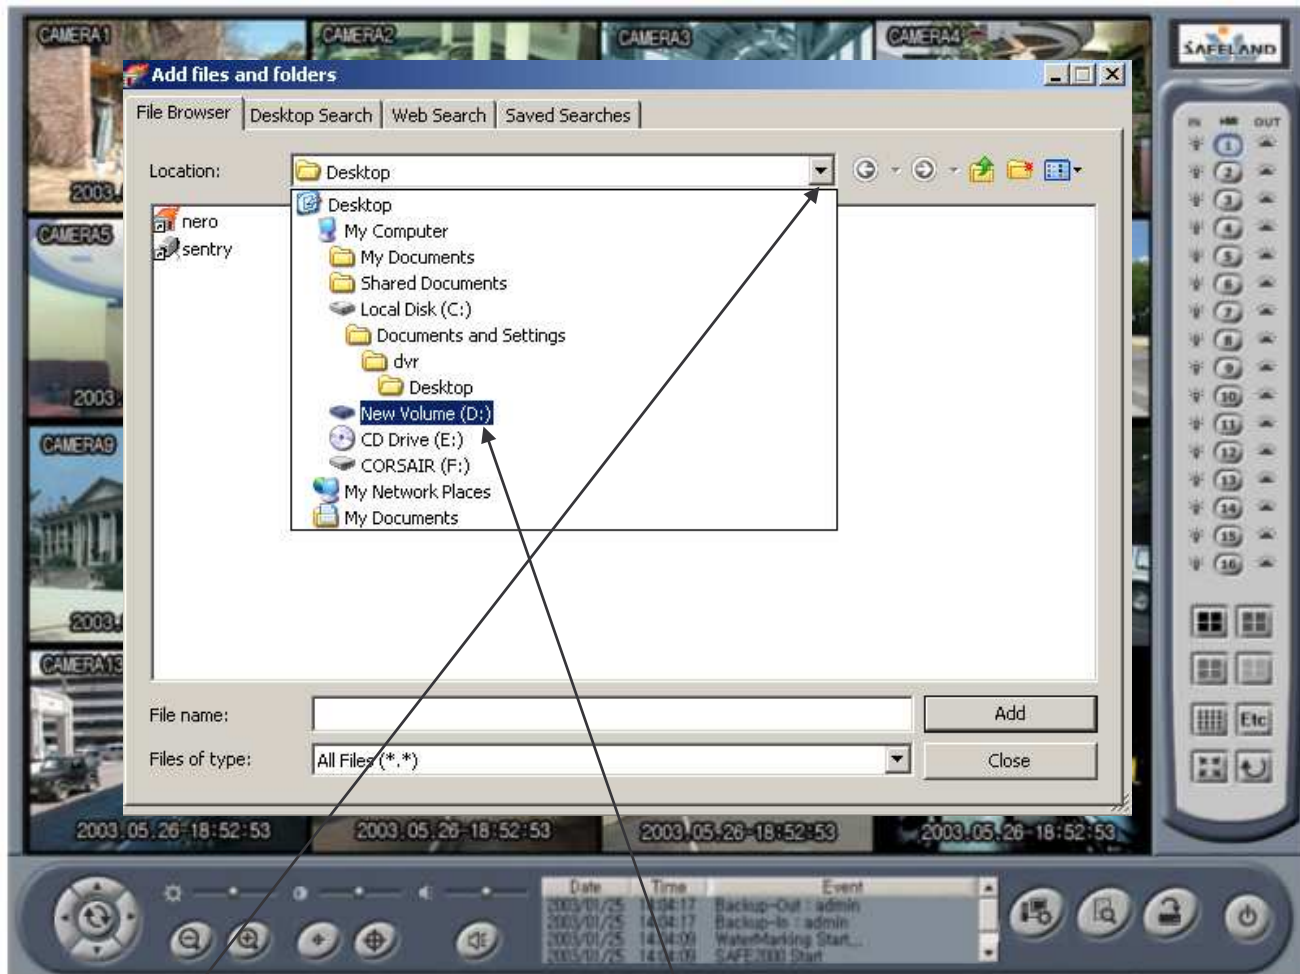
CAMERA1
CAMERA2
CAMERA3
CAMERA4
SAFELAND

Add files and folders

File Browser | Desktop Search | Web Search | Saved Searches

Location: Desktop

nero
sentry

Desktop
My Computer
My Documents
Shared Documents
Local Disk (C:)
Documents and Settings
dvr
Desktop
New Volume (D:)
CD Drive (E:)
CORSAIR (F:)
My Network Places
My Documents

File name:
Files of type: All Files (*.*)
Add
Close

CAMERA5
CAMERA9
CAMERA13
2003.
2003.
2003.
2003.

2003.05.26 18:52:53
2003.05.26 18:52:53
2003.05.26 18:52:53
2003.05.26 18:52:53

IN OUT
1 2 3 4 5 6 7 8 9 10 11 12 13 14 15 16
Etc

| Date | Time | Event |
|---|---|---|
| 2003/01/25 | 14:04:17 | Backup-Out : admin |
| 2003/01/25 | 14:04:17 | Backup-In : admin |
| 2003/01/25 | 14:04:09 | WaterMarking Start... |
| 2003/01/25 | 14:04:09 | SAFE2000 Start |